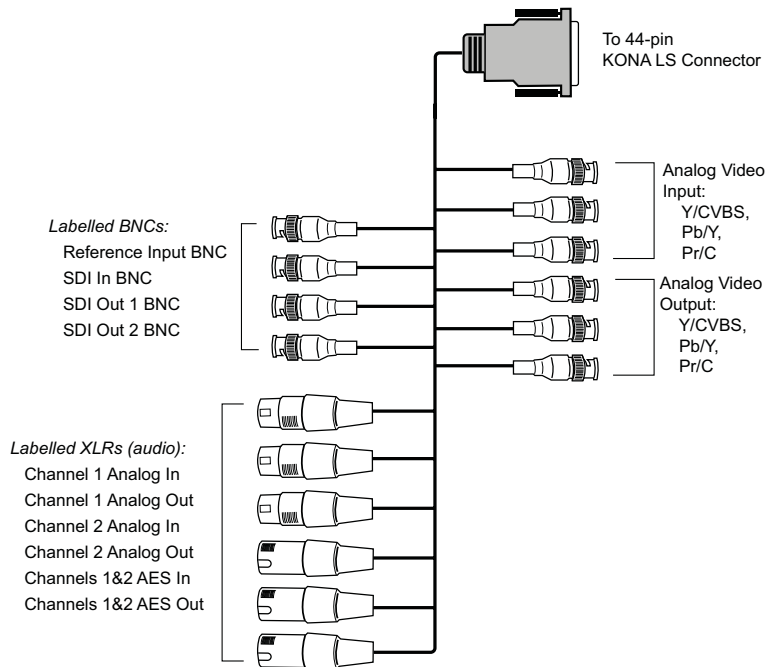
To 44-pin
KONA LS Connector

Analog Video
Input:
Y/CVBS,
Pb/Y,
Pr/C

Labelled BNCs:
Reference Input BNC
SDI In BNC
SDI Out 1 BNC
SDI Out 2 BNC

Analog Video
Output:
Y/CVBS,
Pb/Y,
Pr/C

Labelled XLRs (audio):
Channel 1 Analog In
Channel 1 Analog Out
Channel 2 Analog In
Channel 2 Analog Out
Channels 1&2 AES In
Channels 1&2 AES Out